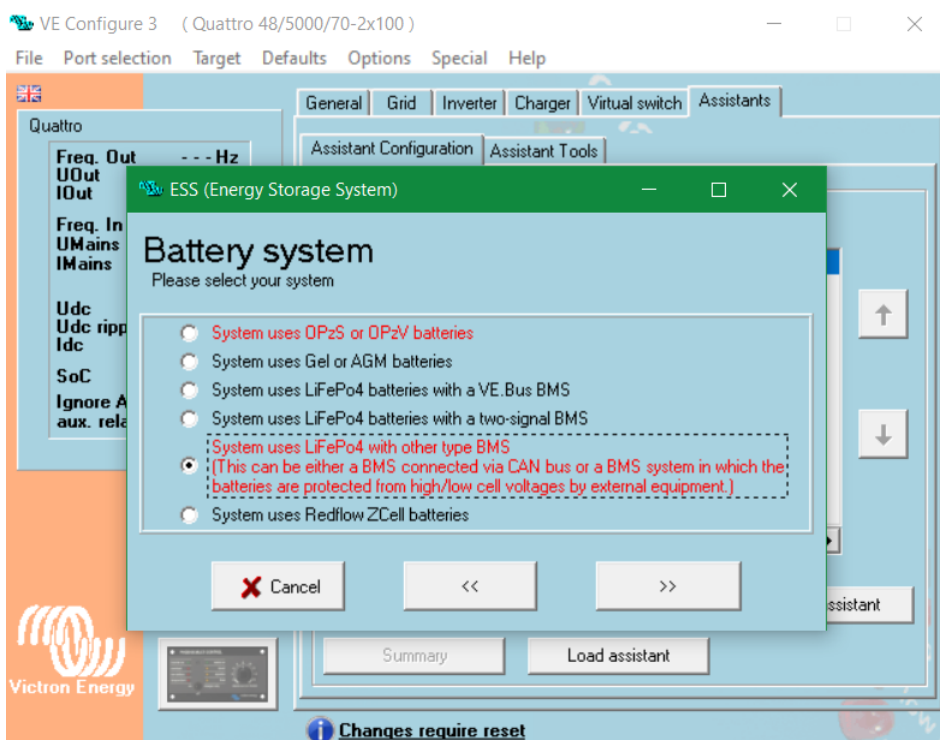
VE Configure 3 ( Quattro 48/5000/70-2x100 )

File Port selection Target Defaults Options Special Help

Quattro

Freq. Out - - - Hz
UOut
IOut

Freq. In
UMains
IMains

Udc
Udc ripp
Idc

SoC

Ignore A
aux. rela

General Grid Inverter Charger Virtual switch Assistants

Assistant Configuration Assistant Tools

ESS (Energy Storage System)

Battery system
Please select your system

System uses OPzS or OPzV batteries
System uses Gel or AGM batteries
System uses LiFePo4 batteries with a VE.Bus BMS
System uses LiFePo4 batteries with a two-signal BMS
System uses LiFePo4 with other type BMS
(This can be either a BMS connected via CAN bus or a BMS system in which the batteries are protected from high/low cell voltages by external equipment.)
System uses Redflow ZCell batteries

Cancel << >>

ssistant

Summary Load assistant

Victron Energy

Changes require reset